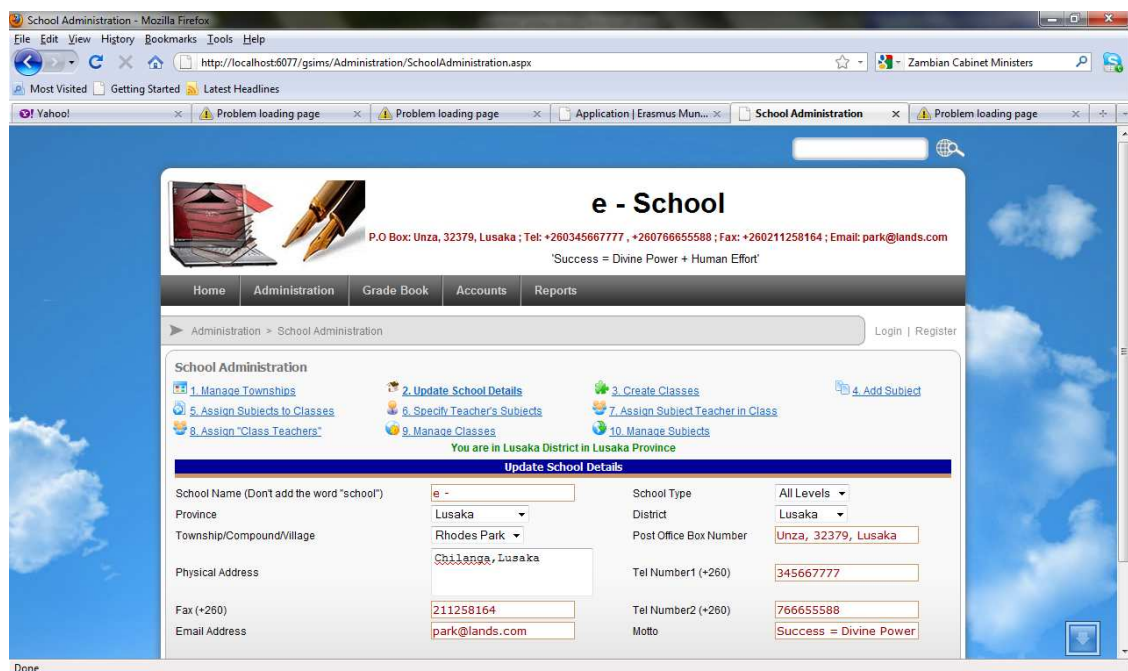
School Administration - Mozilla Firefox
File Edit View History Bookmarks Tools Help
http://localhost:6077/gsims/Administration/SchoolAdministration.aspx
Zambian Cabinet Ministers
Most Visited Getting Started Latest Headlines
Yahoo! | Problem loading page | Problem loading page | Application | Erasmus Mun... | School Administration | Problem loading page

e - School
P.O Box: Unza, 32379, Lusaka ; Tel: +260345667777 , +260766655588 ; Fax: +260211258164 ; Email: park@lands.com
'Success = Divine Power + Human Effort'

Home | Administration | Grade Book | Accounts | Reports

Administration > School Administration
Login | Register

School Administration
1. Manage Townships
2. Update School Details
3. Create Classes
4. Add Subject
5. Assign Subjects to Classes
6. Specify Teacher's Subjects
7. Assign Subject Teacher in Class
8. Assign "Class Teachers"
9. Manage Classes
10. Manage Subjects
You are in Lusaka District in Lusaka Province

Update School Details

| | | | |
|---|---|---|---|
| School Name (Don't add the word "school") | e - | School Type | All Levels |
| Province | Lusaka | District | Lusaka |
| Township/Compound/Village | Rhodes Park | Post Office Box Number | Unza, 32379, Lusaka |
| Physical Address | Chilanga,Lusaka | Tel Number1 (+260) | 345667777 |
| Fax (+260) | 211258164 | Tel Number2 (+260) | 766655588 |
| Email Address | park@lands.com | Motto | Success = Divine Power |

Done